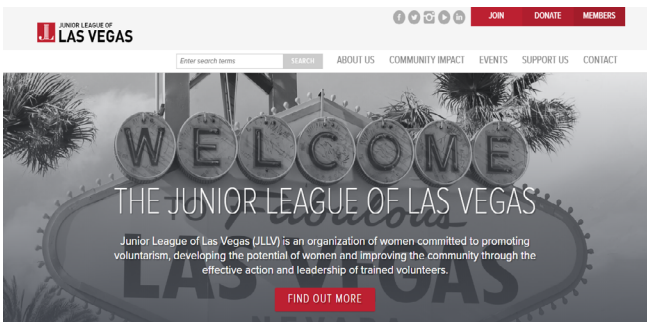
JL JUNIOR LEAGUE OF LAS VEGAS

JOIN DONATE MEMBERS

Enter search terms SEARCH

ABOUT US COMMUNITY IMPACT EVENTS SUPPORT US CONTACT

WELCOME

THE JUNIOR LEAGUE OF LAS VEGAS

Junior League of Las Vegas (JLLV) is an organization of women committed to promoting voluntarism, developing the potential of women and improving the community through the effective action and leadership of trained volunteers.

FIND OUT MORE